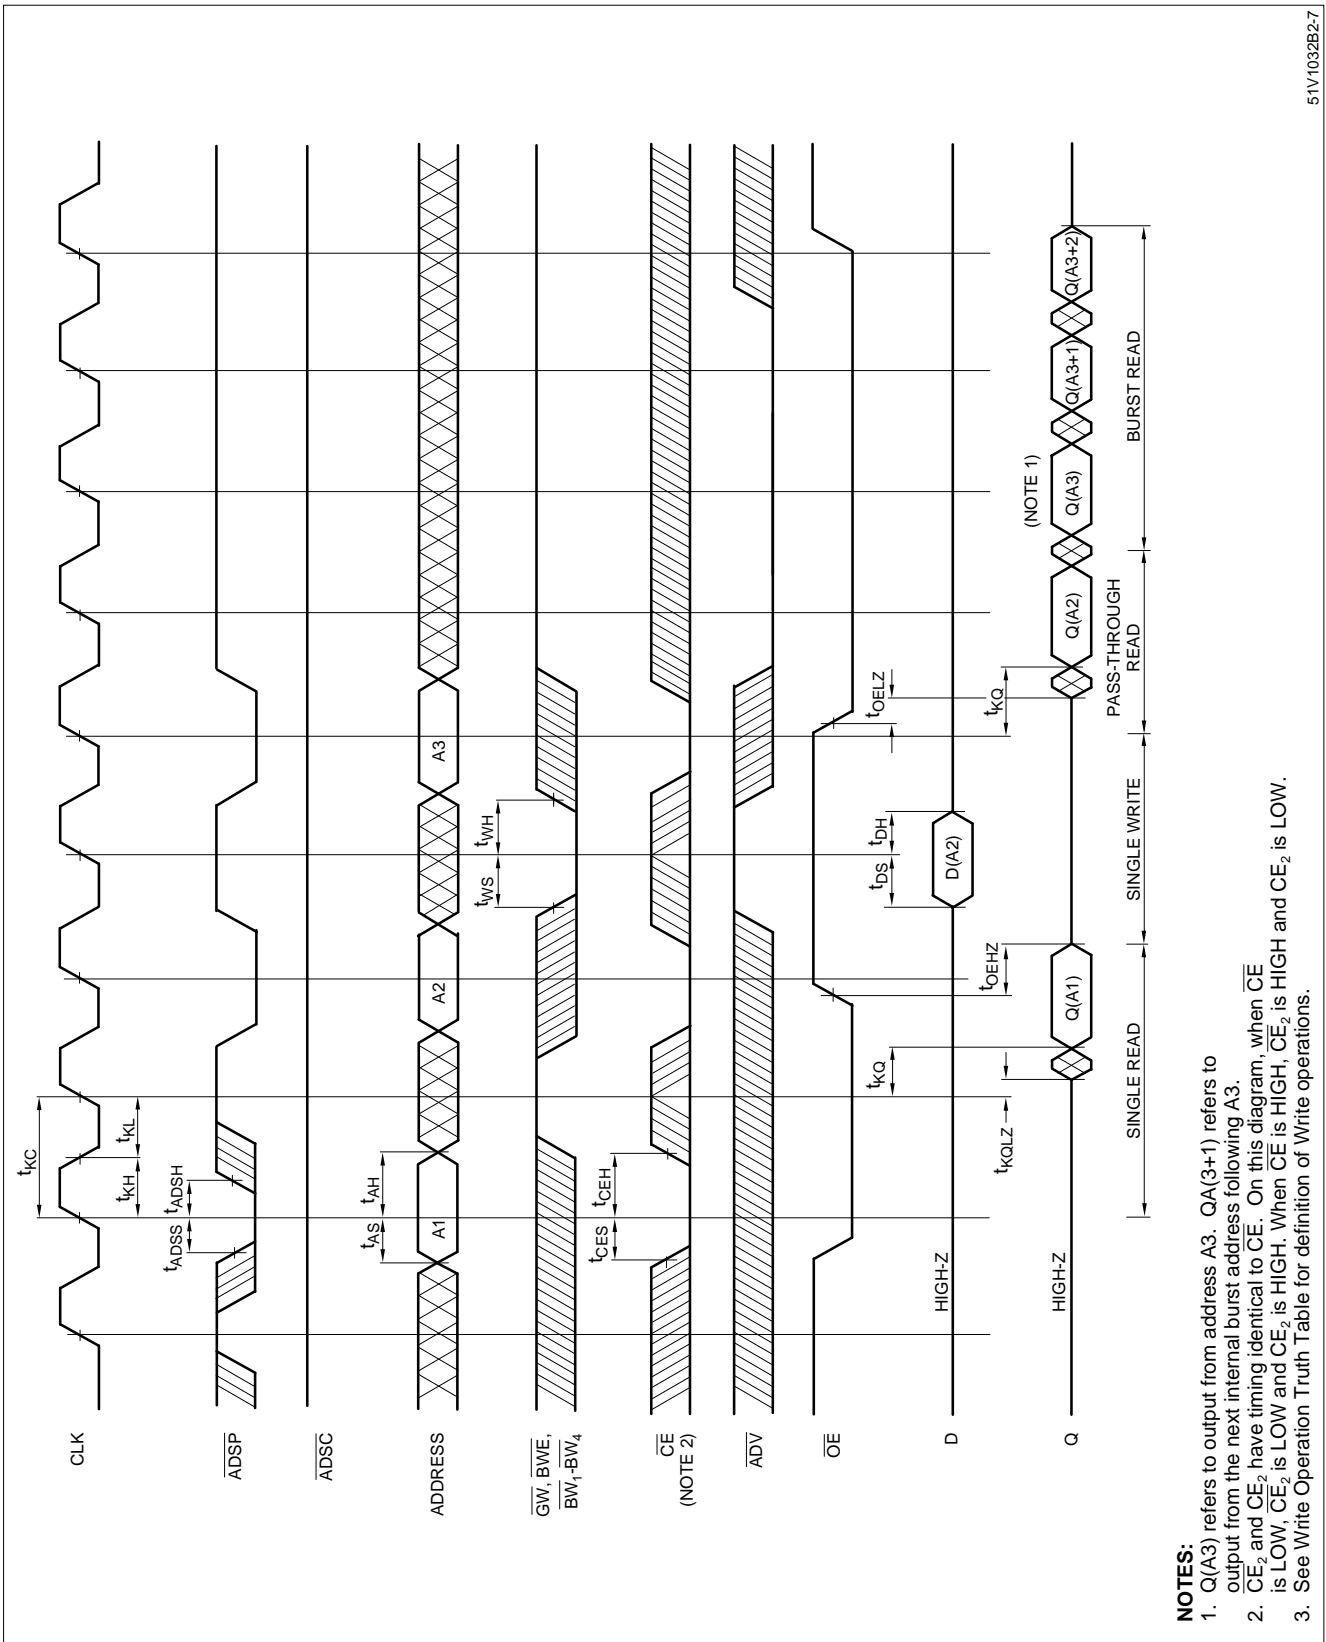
$t_{KC}$

$t_{KH}$ $t_{KL}$

$t_{ADSS}$ $t_{ADSH}$

$t_{AS}$ $t_{AH}$

A1 A2 A3

$t_{WS}$ $t_{WH}$

$t_{CES}$ $t_{CEH}$

$t_{DS}$ $t_{DH}$

D(A2)

$t_{KQLZ}$ $t_{KQ}$ $t_{OEHZ}$ $t_{OELZ}$ $t_{KQ}$

HIGH-Z

HIGH-Z

Q(A1) Q(A2) Q(A3) Q(A3+1) Q(A3+2)

(NOTE 1)

SINGLE READ SINGLE WRITE PASS-THROUGH READ BURST READ

CLK

$\overline{ADSP}$

$\overline{ADSC}$

ADDRESS

$\overline{GW}$, $\overline{BWE}$, $\overline{BW_1}$-$\overline{BW_4}$

$\overline{CE}$ (NOTE 2)

$\overline{ADV}$

$\overline{OE}$

D

Q

51V1032B2-7

NOTES:
1. Q(A3) refers to output from address A3. QA(3+1) refers to output from the next internal burst address following A3.
2. $\overline{CE_2}$ and $CE_2$ have timing identical to $\overline{CE}$. On this diagram, when $\overline{CE}$ is LOW, $\overline{CE_2}$ is LOW and $CE_2$ is HIGH. When $\overline{CE}$ is HIGH, $\overline{CE_2}$ is HIGH and $CE_2$ is LOW.
3. See Write Operation Truth Table for definition of Write operations.